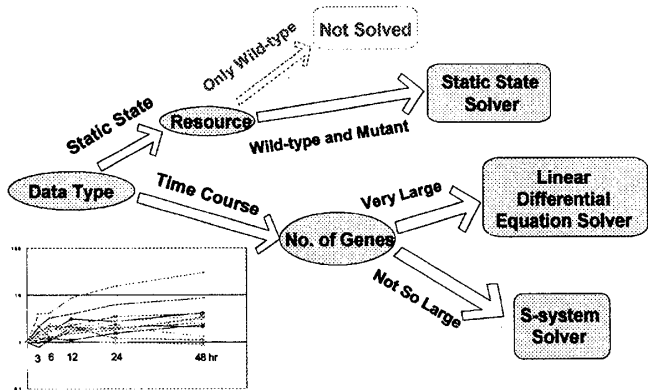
Not Solved

Only Wild-type

Static State

Resource

Static State Solver

Wild-type and Mutant

Data Type

Time Course

Very Large

Linear Differential Equation Solver

No. of Genes

Not So Large

S-system Solver

3 6 12 24 48 hr